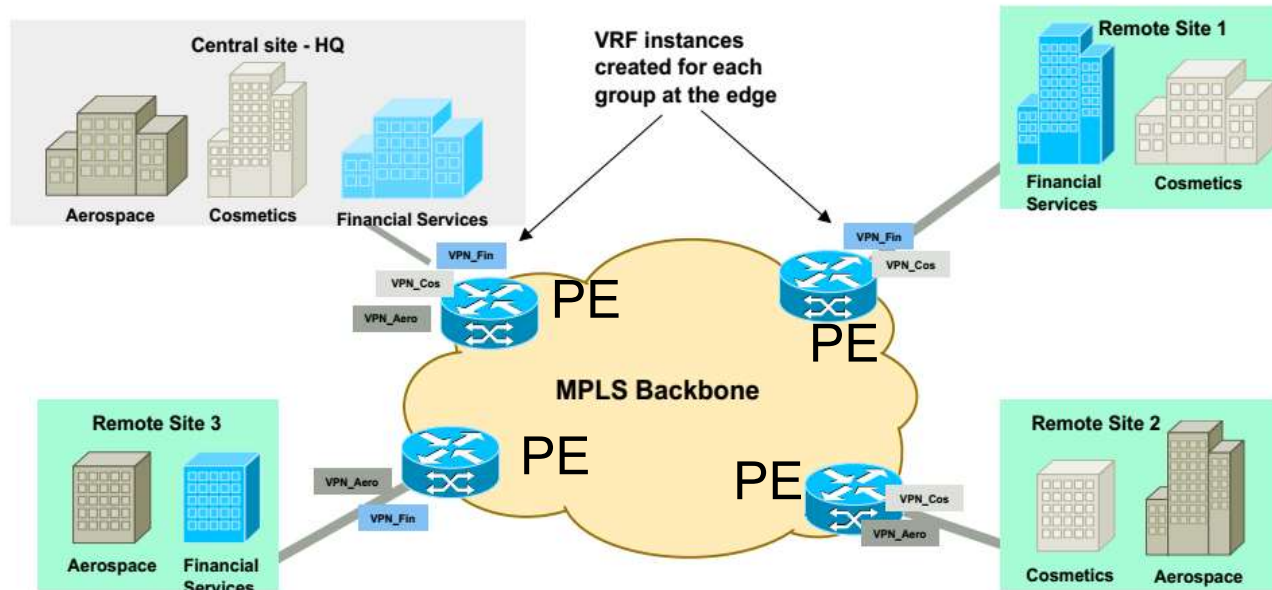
Central site - HQ

Aerospace

Cosmetics

Financial Services

VRF instances created for each group at the edge

Remote Site 1

Financial Services

Cosmetics

VPN_Fin

VPN_Cos

VPN_Aero

PE

VPN_Fin

VPN_Cos

PE

MPLS Backbone

Remote Site 3

Aerospace

Financial Services

VPN_Aero

VPN_Fin

PE

PE

VPN_Cos

VPN_Aero

Remote Site 2

Cosmetics

Aerospace